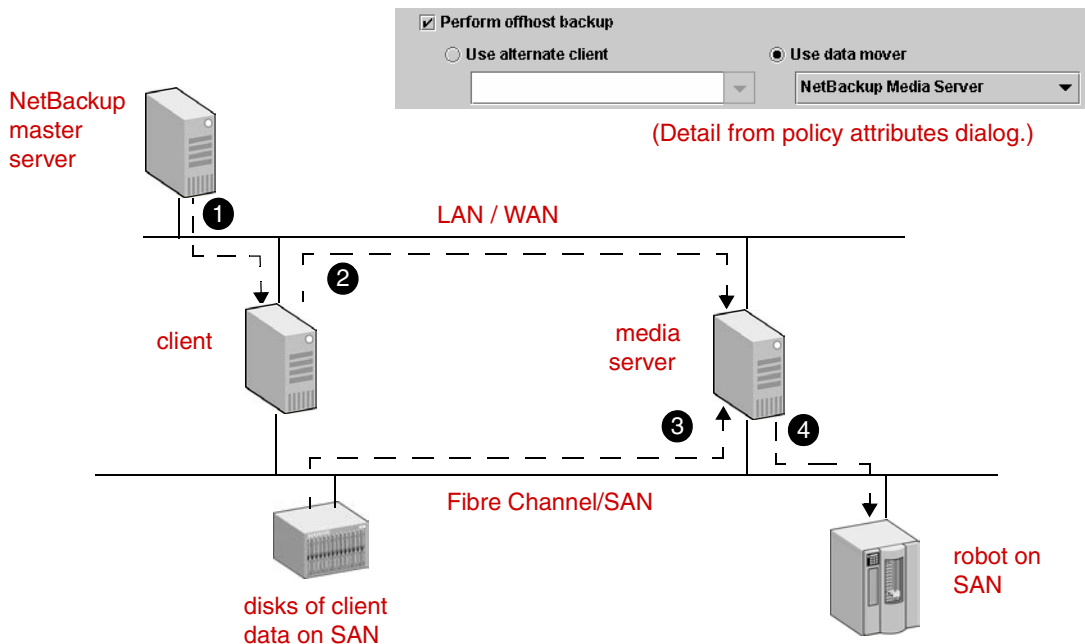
☑ Perform offhost backup

○ Use alternate client

◉ Use data mover

NetBackup Media Server

(Detail from policy attributes dialog.)

NetBackup master server

1

LAN / WAN

2

client

media server

3

4

Fibre Channel/SAN

disks of client data on SAN

robot on SAN